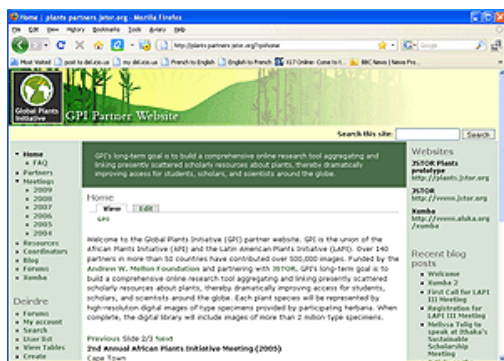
Home | plants partners.jstor.org - Mozilla Firefox

File Edit View History Bookmarks Tools Help

http://plants-partners.jstor.org/?q=home

Google

Most Visited | post to del.icio.us | my del.icio.us | French to English | English to French | ELT Online: Come to t... | BBC News | News Fro...

Global Plants Initiative

GPI Partner Website

Search this site: Search

GPI's long-term goal is to build a comprehensive online research tool aggregating and linking presently scattered scholarly resources about plants, thereby dramatically improving access for students, scholars, and scientists around the globe.

- Home
  - FAQ
- Partners
- Meetings
  - 2009
  - 2008
  - 2007
  - 2006
  - 2005
  - 2004
- Resources
- Coordinators
- Blog
- Forums
- Xumba

Deirdre

- Forums
- My account
- Search
- User list
- View Tables
- Create

Home

View | Edit

GPI

Welcome to the Global Plants Initiative (GPI) partner website. GPI is the union of the African Plants Initiative (API) and the Latin American Plants Initiative (LAPI). Over 140 partners in more than 50 countries have contributed over 500,000 images. Funded by the Andrew W. Mellon Foundation and partnering with JSTOR, GPI's long-term goal is to build a comprehensive online research tool aggregating and linking presently scattered scholarly resources about plants, thereby dramatically improving access for students, scholars, and scientists around the globe. Each plant species will be represented by high-resolution digital images of type specimens provided by participating herbaria. When complete, the digital library will include images of more than 2 million type specimens.

Previous Slide 2/3 Next

2nd Annual African Plants Initiative Meeting (2005)

Cape Town

Websites

JSTOR Plants prototype
http://plants.jstor.org

JSTOR
http://www.jstor.org

Xumba
http://www.aluka.org/xumba

Recent blog posts

- Welcome
- Xumba 2
- First Call for LAPI III Meeting
- Registration for LAPI III Meeting
- Melissa Tulig to Speak at Dhaka's Sustainable Scholarship Meeting